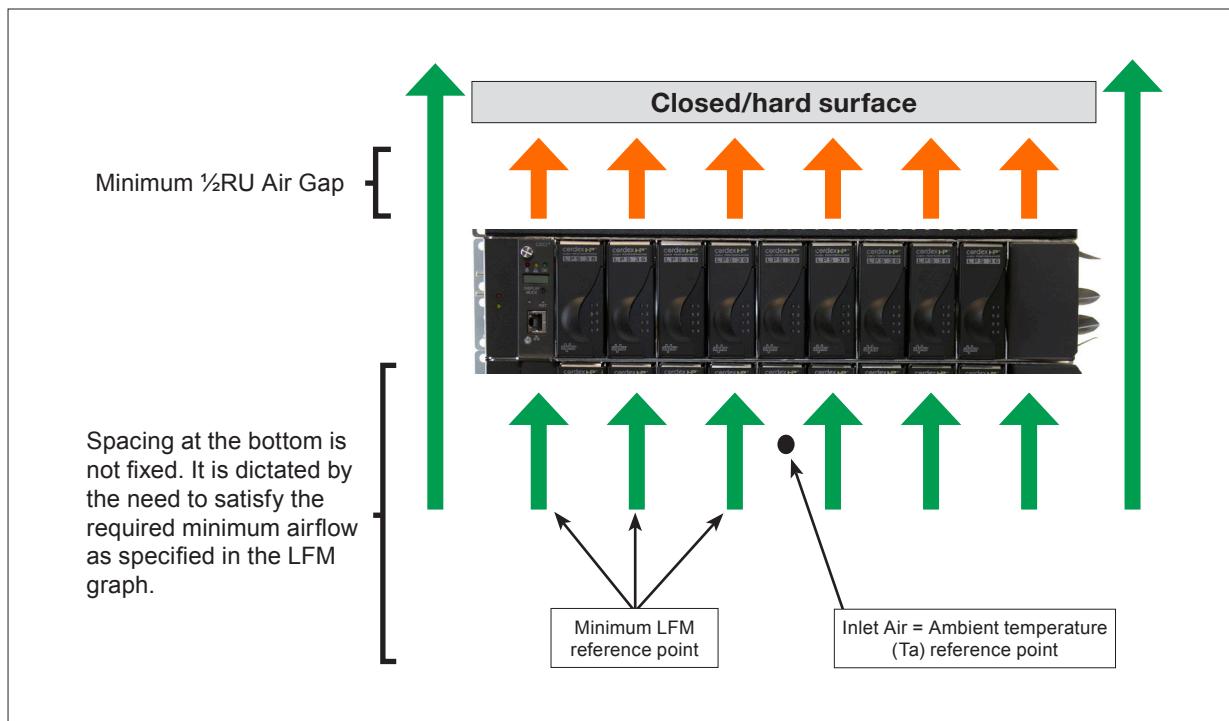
Closed/hard surface

Minimum ½RU Air Gap

Spacing at the bottom is not fixed. It is dictated by the need to satisfy the required minimum airflow as specified in the LFM graph.

Minimum LFM reference point

Inlet Air = Ambient temperature (Ta) reference point